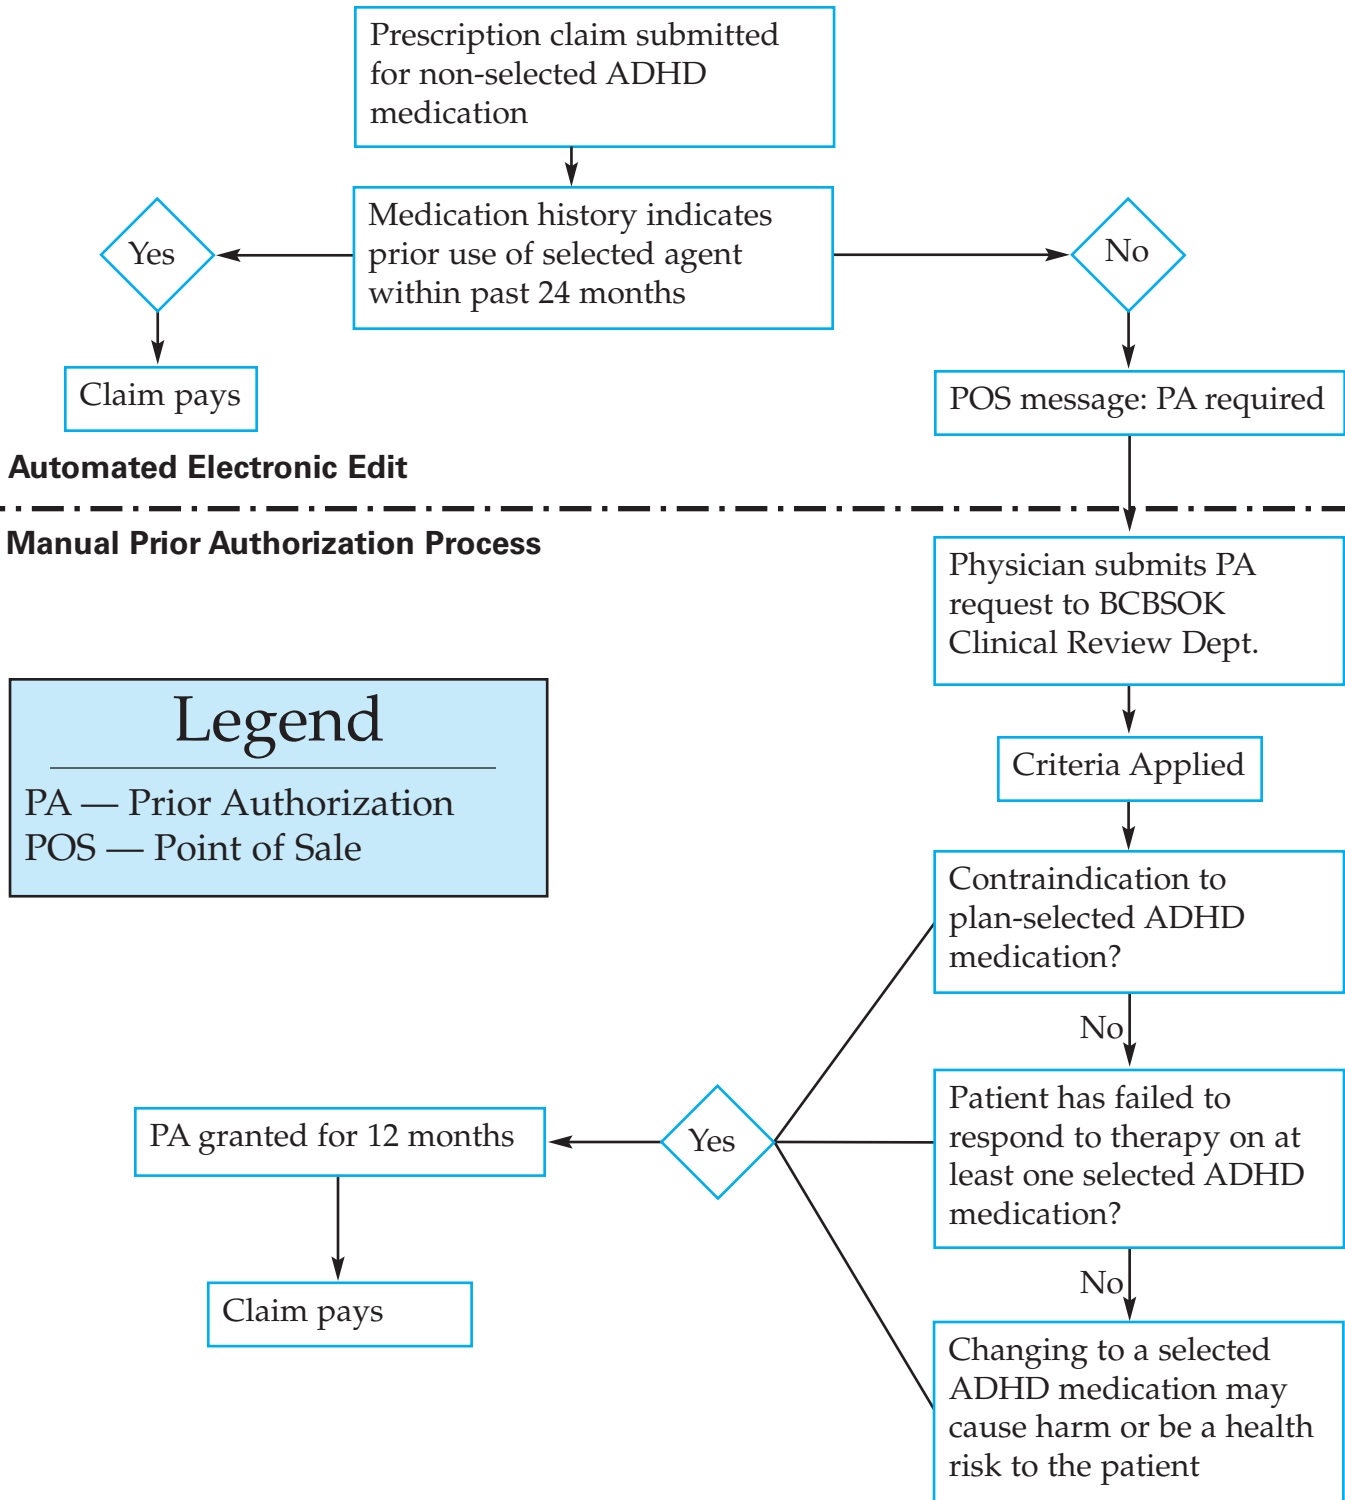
Prescription claim submitted for non-selected ADHD medication

Medication history indicates prior use of selected agent within past 24 months

Yes

Claim pays

No

POS message: PA required

Automated Electronic Edit

Manual Prior Authorization Process

Physician submits PA request to BCBSOK Clinical Review Dept.

Legend

PA — Prior Authorization
POS — Point of Sale

Criteria Applied

Contraindication to plan-selected ADHD medication?

No

Patient has failed to respond to therapy on at least one selected ADHD medication?

No

Changing to a selected ADHD medication may cause harm or be a health risk to the patient

Yes

PA granted for 12 months

Claim pays